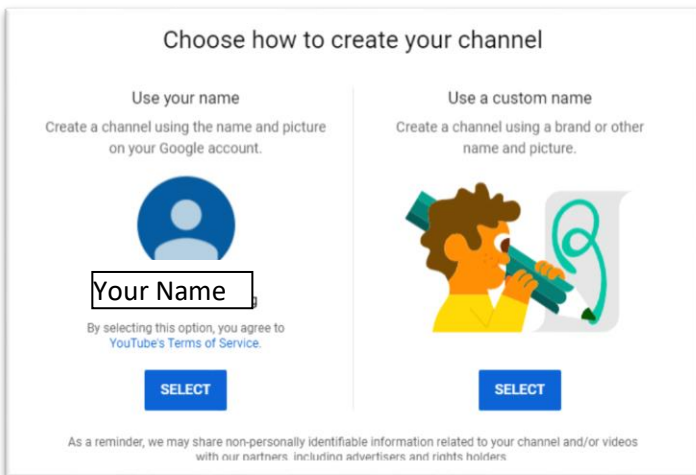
Choose how to create your channel

Use your name

Create a channel using the name and picture on your Google account.

Your Name

By selecting this option, you agree to YouTube's Terms of Service.

SELECT

Use a custom name

Create a channel using a brand or other name and picture.

SELECT

As a reminder, we may share non-personally identifiable information related to your channel and/or videos with our partners, including advertisers and rights holders